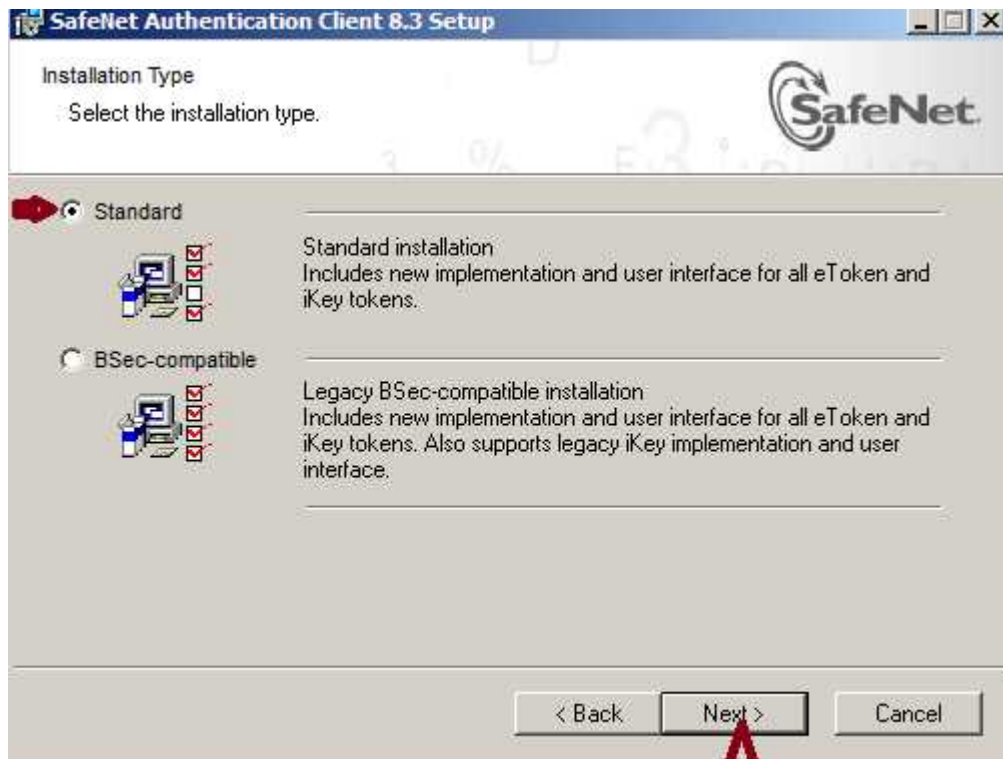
SafeNet Authentication Client 8.3 Setup

Installation Type
Select the installation type.

SafeNet

Standard

Standard installation
Includes new implementation and user interface for all eToken and iKey tokens.

BSec-compatible

Legacy BSec-compatible installation
Includes new implementation and user interface for all eToken and iKey tokens. Also supports legacy iKey implementation and user interface.

< Back
Next >
Cancel